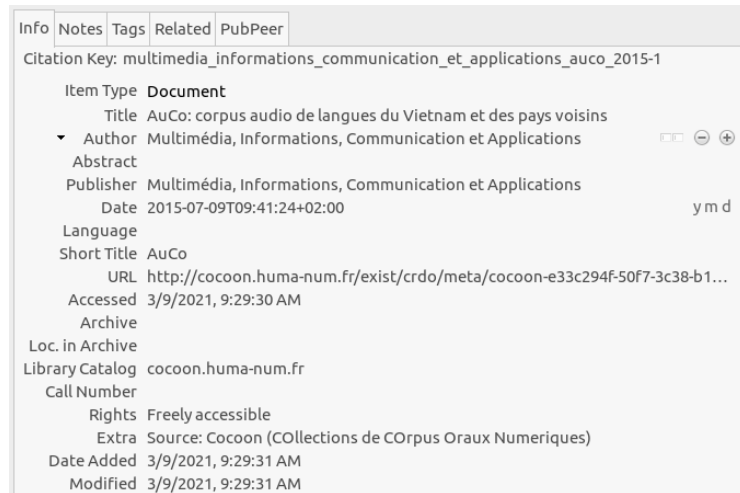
Info Notes Tags Related PubPeer

Citation Key: multimedia_informations_communication_et_applications_auco_2015-1

Item Type Document
Title AuCo: corpus audio de langues du Vietnam et des pays voisins
Author Multimédia, Informations, Communication et Applications
Abstract
Publisher Multimédia, Informations, Communication et Applications
Date 2015-07-09T09:41:24+02:00 y m d
Language
Short Title AuCo
URL http://cocoon.huma-num.fr/exist/crdo/meta/cocoon-e33c294f-50f7-3c38-b1...
Accessed 3/9/2021, 9:29:30 AM
Archive
Loc. in Archive
Library Catalog cocoon.huma-num.fr
Call Number
Rights Freely accessible
Extra Source: Cocoon (COllections de COrpus Oraux Numeriques)
Date Added 3/9/2021, 9:29:31 AM
Modified 3/9/2021, 9:29:31 AM